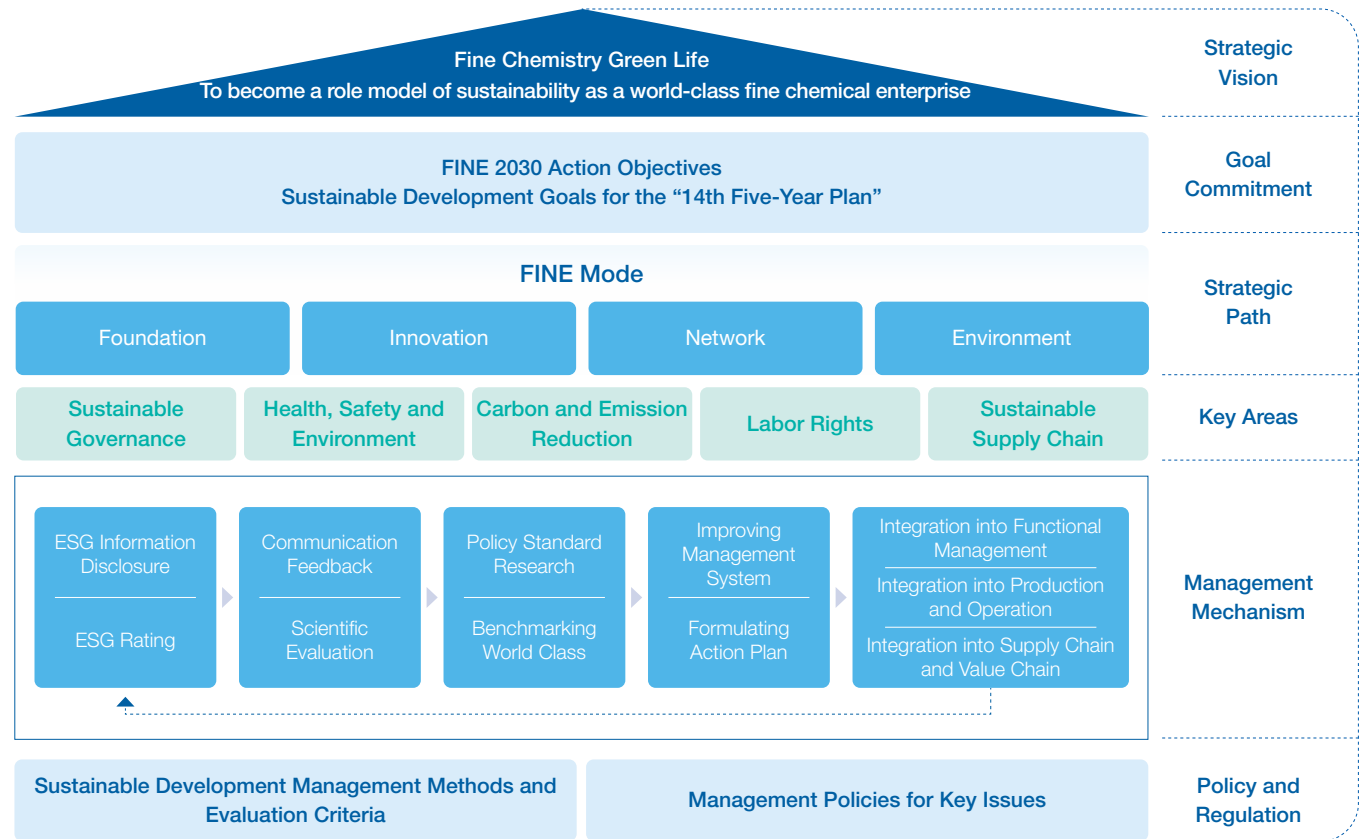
Fine Chemistry Green Life
To become a role model of sustainability as a world-class fine chemical enterprise

Strategic Vision

FINE 2030 Action Objectives
Sustainable Development Goals for the “14th Five-Year Plan”

Goal Commitment

FINE Mode

Foundation

Innovation

Network

Environment

Strategic Path

Sustainable Governance

Health, Safety and Environment

Carbon and Emission Reduction

Labor Rights

Sustainable Supply Chain

Key Areas

ESG Information Disclosure

ESG Rating

Communication Feedback

Scientific Evaluation

Policy Standard Research

Benchmarking World Class

Improving Management System

Formulating Action Plan

Integration into Functional Management

Integration into Production and Operation

Integration into Supply Chain and Value Chain

Management Mechanism

Sustainable Development Management Methods and Evaluation Criteria

Management Policies for Key Issues

Policy and Regulation